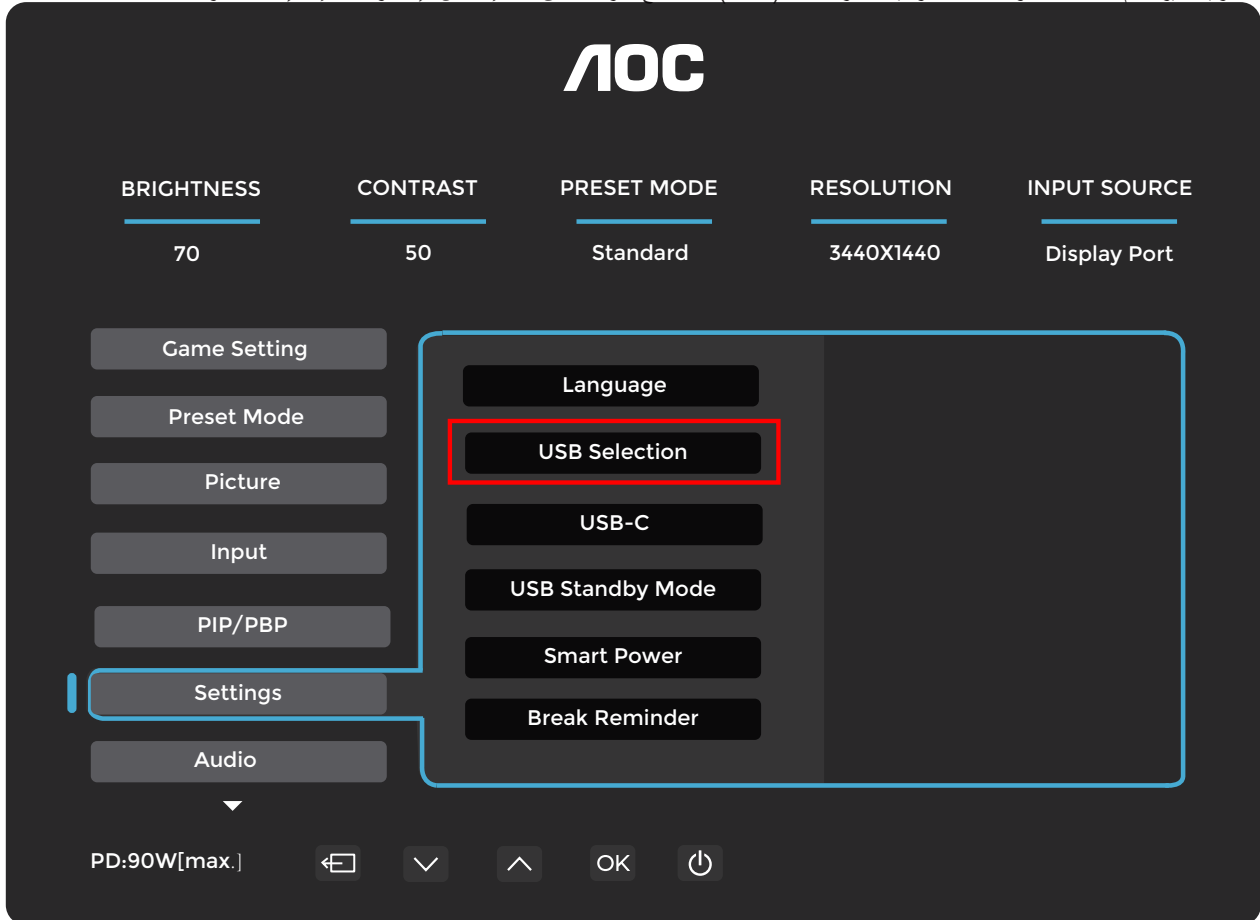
AOC

BRIGHTNESS
70

CONTRAST
50

PRESET MODE
Standard

RESOLUTION
3440X1440

INPUT SOURCE
Display Port

Game Setting
Preset Mode
Picture
Input
PIP/PBP
Settings
Audio

Language
USB Selection
USB-C
USB Standby Mode
Smart Power
Break Reminder

PD:90W[max.]

OK